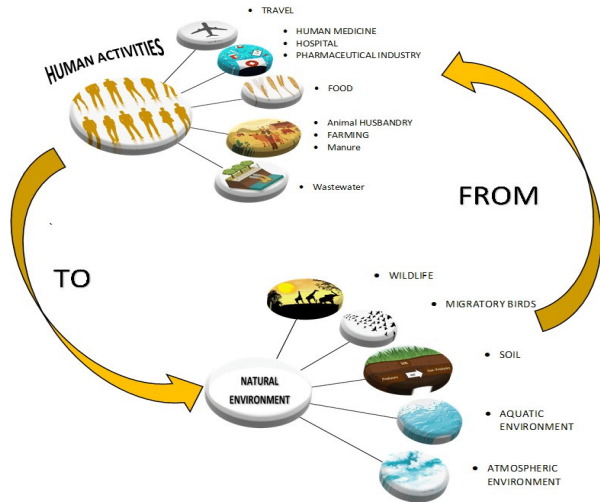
HUMAN ACTIVITIES

• TRAVEL

• HUMAN MEDICINE
• HOSPITAL
• PHARMACEUTICAL INDUSTRY

• FOOD

• Animal HUSBANDRY
• FARMING
• Manure

• Wastewater

FROM

TO

NATURAL ENVIRONMENT

• WILDLIFE

• MIGRATORY BIRDS

• SOIL

• AQUATIC ENVIRONMENT

• ATMOSPHERIC ENVIRONMENT